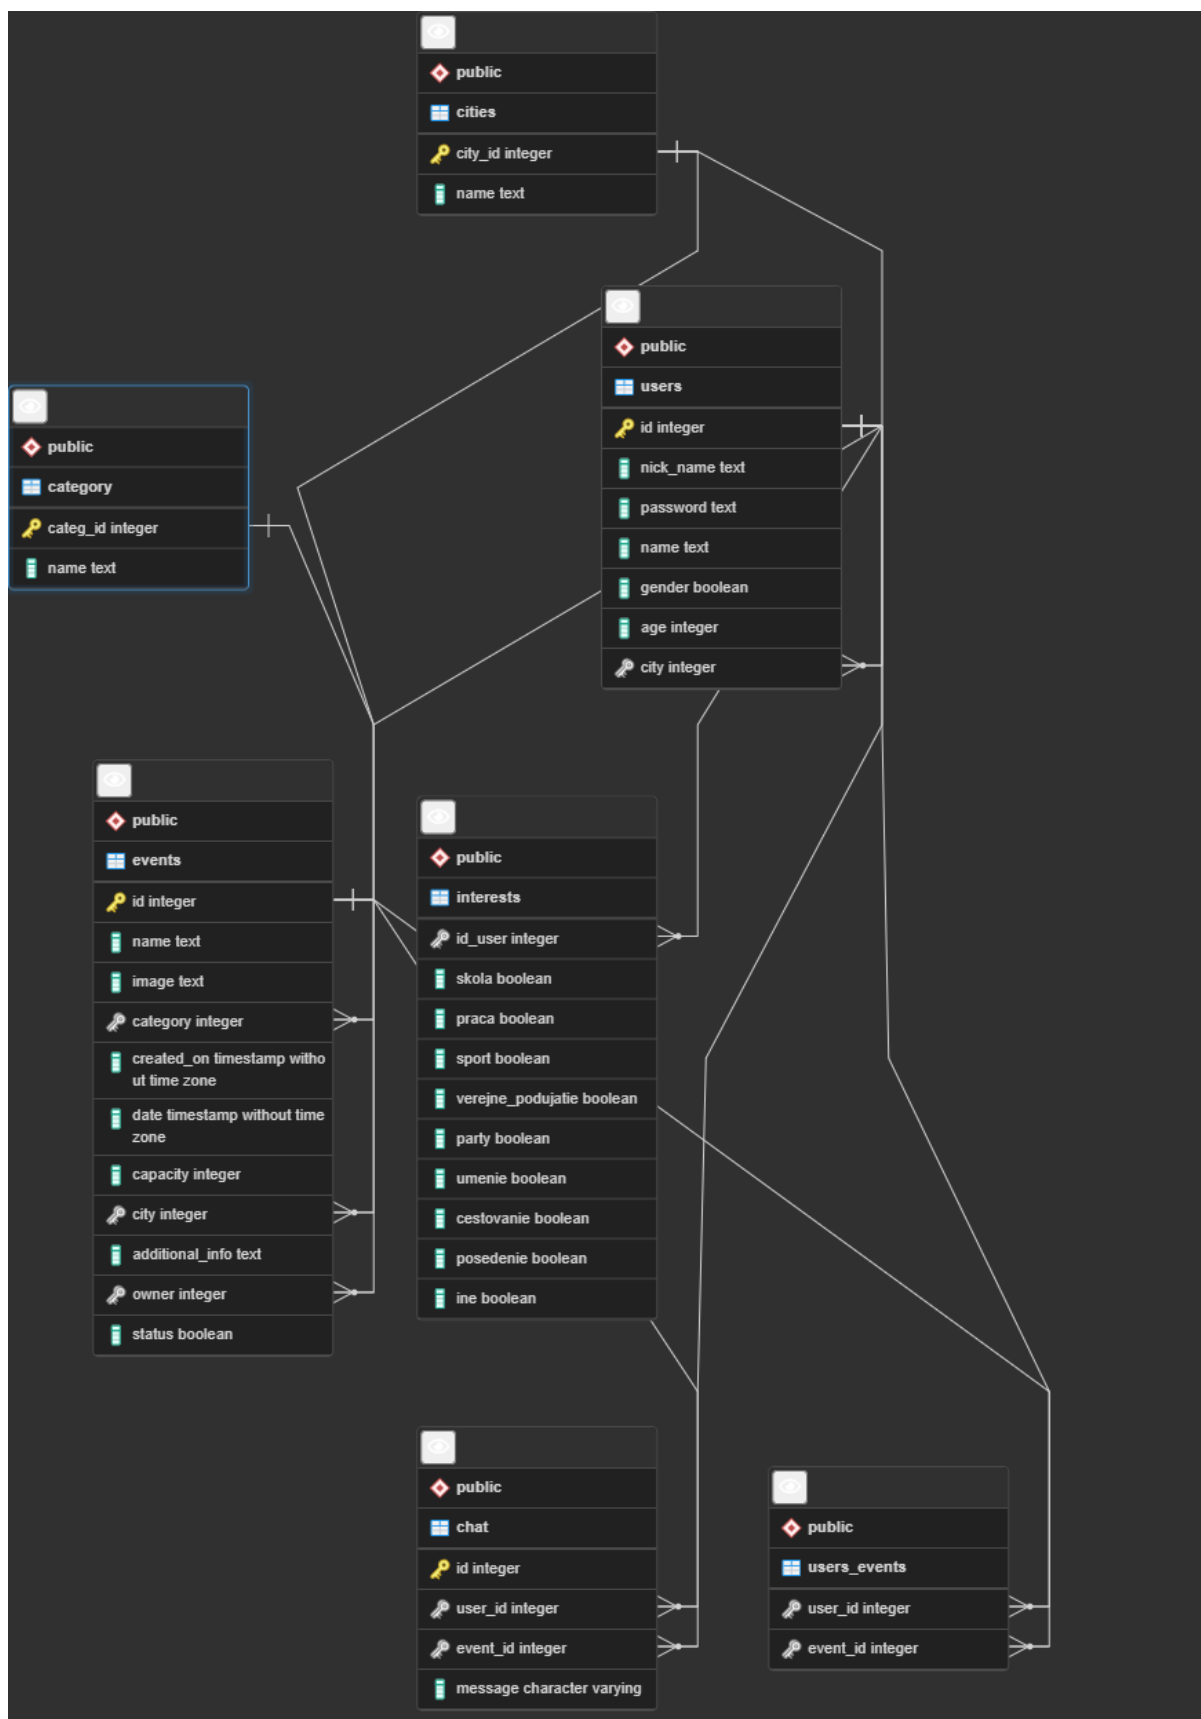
public
cities
city_id integer
name text

public
users
id integer
nick_name text
password text
name text
gender boolean
age integer
city integer

public
category
categ_id integer
name text

public
events
id integer
name text
image text
category integer
created_on timestamp without time zone
date timestamp without time zone
capacity integer
city integer
additional_info text
owner integer
status boolean

public
interests
id_user integer
skola boolean
praca boolean
sport boolean
verejne_podujatie boolean
party boolean
umenie boolean
cestovanie boolean
posedenie boolean
ine boolean

public
chat
id integer
user_id integer
event_id integer
message character varying

public
users_events
user_id integer
event_id integer